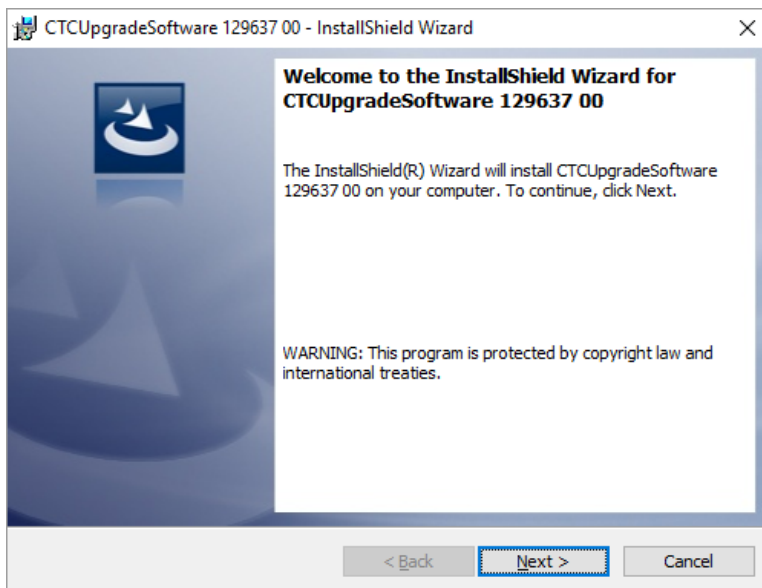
CTCUpgradeSoftware 129637 00 - InstallShield Wizard

×

Welcome to the InstallShield Wizard for CTCUpgradeSoftware 129637 00

The InstallShield(R) Wizard will install CTCUpgradeSoftware 129637 00 on your computer. To continue, click Next.

WARNING: This program is protected by copyright law and international treaties.

< Back

Next >

Cancel